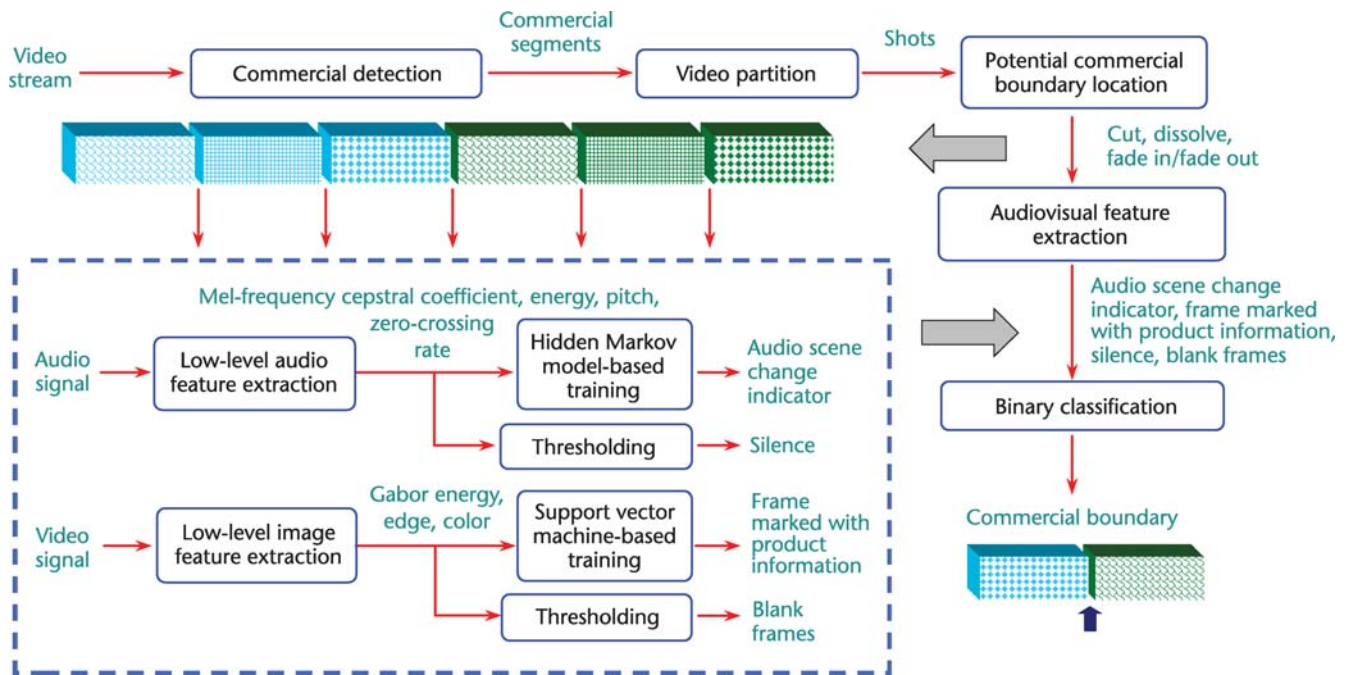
Video stream

Commercial detection

Commercial segments

Video partition

Shots

Potential commercial boundary location

Cut, dissolve, fade in/fade out

Audiovisual feature extraction

Audio scene change indicator, frame marked with product information, silence, blank frames

Binary classification

Commercial boundary

Mel-frequency cepstral coefficient, energy, pitch, zero-crossing rate

Audio signal

Low-level audio feature extraction

Hidden Markov model-based training

Audio scene change indicator

Thresholding

Silence

Gabor energy, edge, color

Video signal

Low-level image feature extraction

Support vector machine-based training

Frame marked with product information

Thresholding

Blank frames